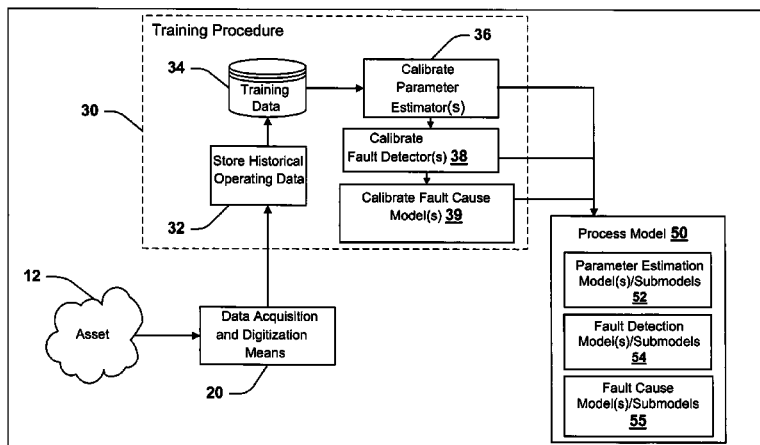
Training Procedure

34

Training Data

36

Calibrate Parameter Estimator(s)

30

Calibrate Fault Detector(s) 38

Store Historical Operating Data

Calibrate Fault Cause Model(s) 39

32

Process Model 50

12

Parameter Estimation Model(s)/Submodels 52

Asset

Data Acquisition and Digitization Means

Fault Detection Model(s)/Submodels 54

20

Fault Cause Model(s)/Submodels 55